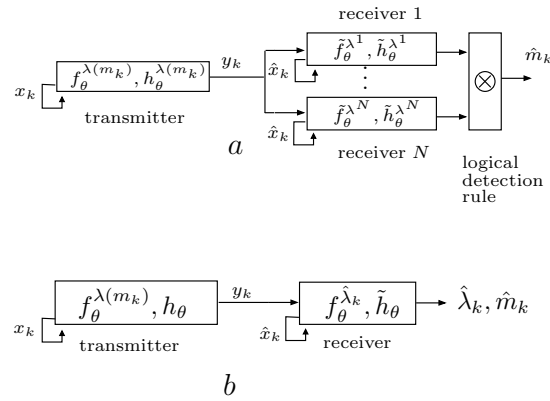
receiver 1

$f_\theta^{\lambda(m_k)}, h_\theta^{\lambda(m_k)}$

$x_k$

transmitter

$y_k$

$\hat{x}_k$

$\tilde{f}_\theta^{\lambda^1}, \tilde{h}_\theta^{\lambda^1}$

$\vdots$

$\hat{x}_k$

$\tilde{f}_\theta^{\lambda^N}, \tilde{h}_\theta^{\lambda^N}$

receiver $N$

$\otimes$

$\hat{m}_k$

logical detection rule

$a$

$f_\theta^{\lambda(m_k)}, h_\theta$

$x_k$

transmitter

$y_k$

$f_\theta^{\hat{\lambda}_k}, \tilde{h}_\theta$

$\hat{x}_k$

receiver

$\hat{\lambda}_k, \hat{m}_k$

$b$